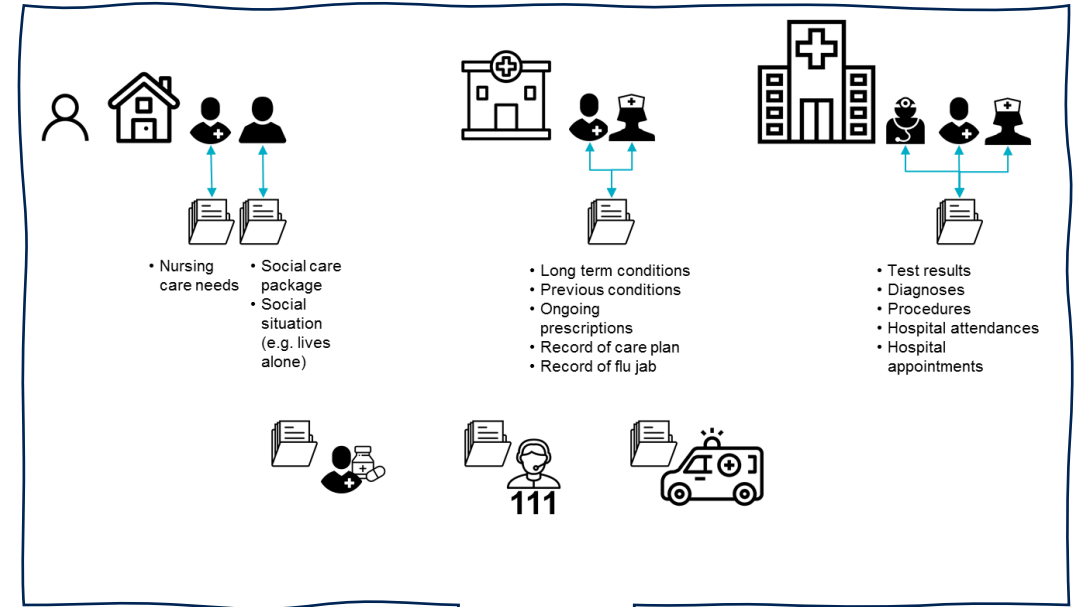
- Nursing care needs

- Social care package
- Social situation (e.g. lives alone)

- Long term conditions
- Previous conditions
- Ongoing prescriptions
- Record of care plan
- Record of flu jab

- Test results
- Diagnoses
- Procedures
- Hospital attendances
- Hospital appointments

111